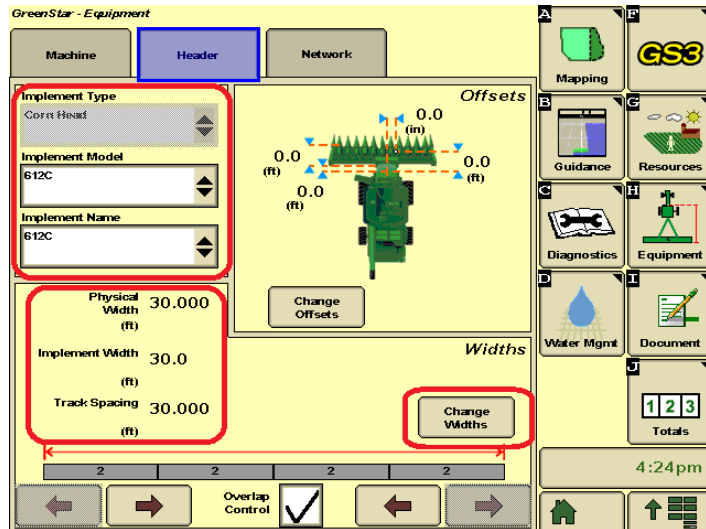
GreenStar - Equipment

Machine

Header

Network

Implement Type

Corn Head

Implement Model

612C

Implement Name

612C

Offsets

0.0
(in)

0.0
(ft)

0.0
(ft)

0.0
(ft)

Change Offsets

Physical Width (ft) 30.000

Implement Width 30.0 (ft)

Track Spacing 30.000 (ft)

Widths

Change Widths

| 2 | 2 | 2 | 2 |
|---|---|---|---|

Overlap Control

A

Mapping

F

GS3

B

Guidance

G

Resources

C

Diagnostics

H

Equipment

D

Water Mgmt

I

Document

J

1 2 3

Totals

4:24pm